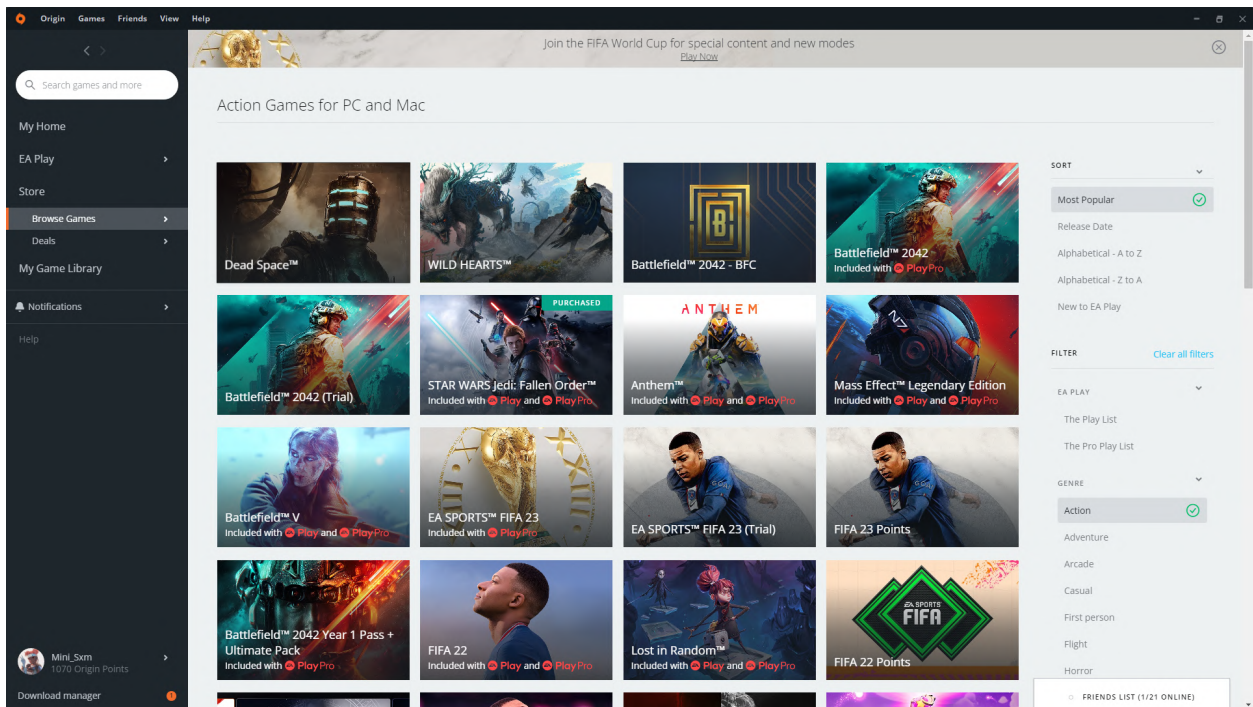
Origin Games Friends View Help

Search games and more

My Home

EA Play

Store

Browse Games

Deals

My Game Library

Notifications

Help

Mini_Sxm
1070 Origin Points

Download manager

Join the FIFA World Cup for special content and new modes
Play Now

Action Games for PC and Mac

Dead Space™

WILD HEARTS™

Battlefield™ 2042 - BFC

Battlefield™ 2042
Included with Play Pro

Battlefield™ 2042 (Trial)

PURCHASED
STAR WARS Jedi: Fallen Order™
Included with Play and Play Pro

ANTHEM
Anthem™
Included with Play and Play Pro

Mass Effect™ Legendary Edition
Included with Play and Play Pro

Battlefield™ V
Included with Play and Play Pro

EA SPORTS™ FIFA 23
Included with Play Pro

EA SPORTS™ FIFA 23 (Trial)

FIFA 23 Points

Battlefield™ 2042 Year 1 Pass + Ultimate Pack
Included with Play Pro

FIFA 22
Included with Play and Play Pro

Lost in Random™
Included with Play and Play Pro

EA SPORTS FIFA
FIFA 22 Points

SORT

Most Popular

Release Date

Alphabetical - A to Z

Alphabetical - Z to A

New to EA Play

FILTER

Clear all filters

EA PLAY

The Play List

The Pro Play List

GENRE

Action

Adventure

Arcade

Casual

First person

Flight

Horror

FRIENDS LIST (1/21 ONLINE)